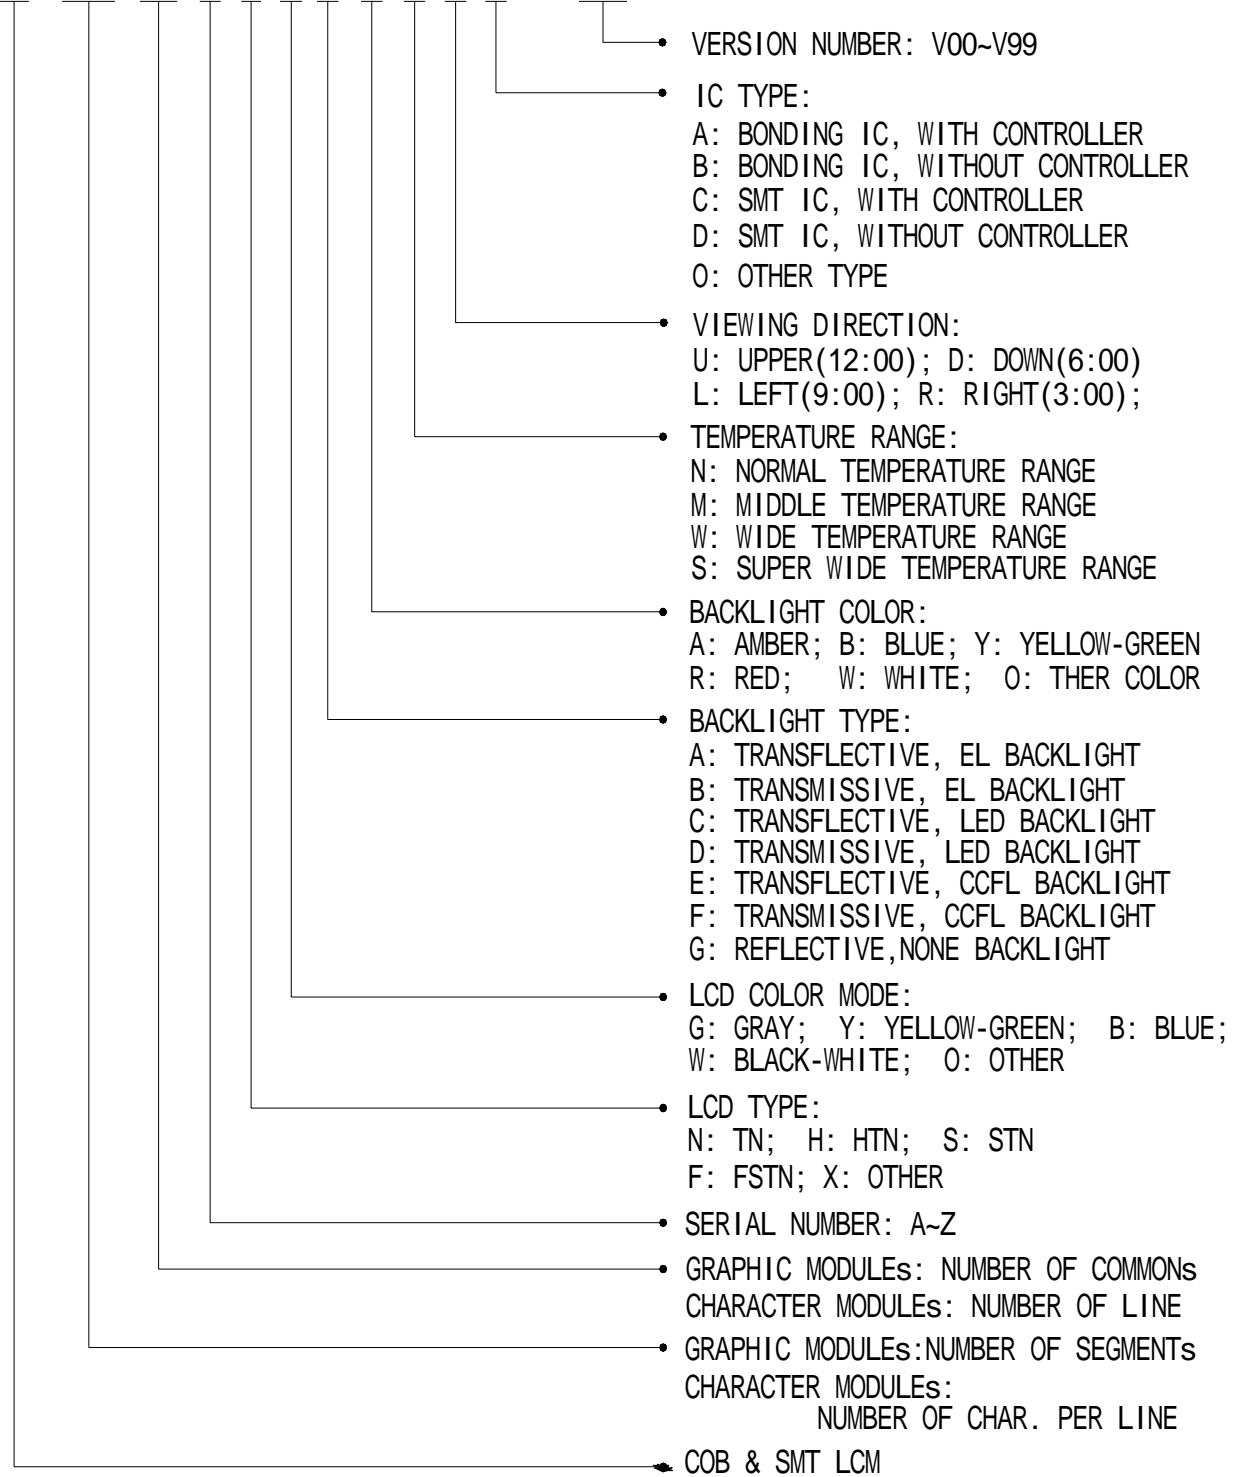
VERSION NUMBER: V00~V99

IC TYPE:
A: BONDING IC, WITH CONTROLLER
B: BONDING IC, WITHOUT CONTROLLER
C: SMT IC, WITH CONTROLLER
D: SMT IC, WITHOUT CONTROLLER
O: OTHER TYPE

VIEWING DIRECTION:
U: UPPER(12:00); D: DOWN(6:00)
L: LEFT(9:00); R: RIGHT(3:00);

TEMPERATURE RANGE:
N: NORMAL TEMPERATURE RANGE
M: MIDDLE TEMPERATURE RANGE
W: WIDE TEMPERATURE RANGE
S: SUPER WIDE TEMPERATURE RANGE

BACKLIGHT COLOR:
A: AMBER; B: BLUE; Y: YELLOW-GREEN
R: RED; W: WHITE; O: THER COLOR

BACKLIGHT TYPE:
A: TRANSFLECTIVE, EL BACKLIGHT
B: TRANSMISSIVE, EL BACKLIGHT
C: TRANSFLECTIVE, LED BACKLIGHT
D: TRANSMISSIVE, LED BACKLIGHT
E: TRANSFLECTIVE, CCFL BACKLIGHT
F: TRANSMISSIVE, CCFL BACKLIGHT
G: REFLECTIVE,NONE BACKLIGHT

LCD COLOR MODE:
G: GRAY; Y: YELLOW-GREEN; B: BLUE;
W: BLACK-WHITE; O: OTHER

LCD TYPE:
N: TN; H: HTN; S: STN
F: FSTN; X: OTHER

SERIAL NUMBER: A~Z

GRAPHIC MODULEs: NUMBER OF COMMONs
CHARACTER MODULEs: NUMBER OF LINE

GRAPHIC MODULEs:NUMBER OF SEGMENTs
CHARACTER MODULEs:
NUMBER OF CHAR. PER LINE

COB & SMT LCM